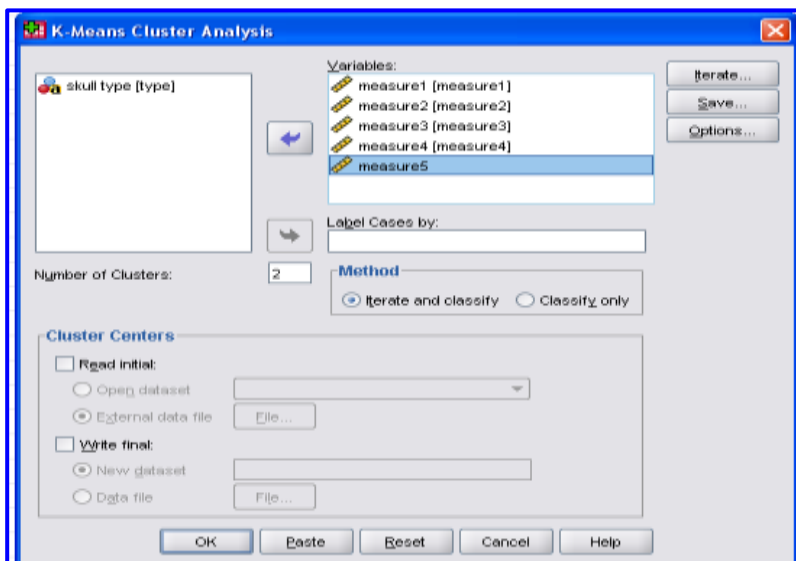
K-Means Cluster Analysis

skull type [type]

Variables:
measure1 [measure1]
measure2 [measure2]
measure3 [measure3]
measure4 [measure4]
measure5

Iterate...
Save...
Options...

Label Cases by:

Number of Clusters: 2

Method
Iterate and classify
Classify only

Cluster Centers
Read initial:
Open dataset
External data file
File...
Write final:
New dataset
Data file
File...

OK Paste Reset Cancel Help